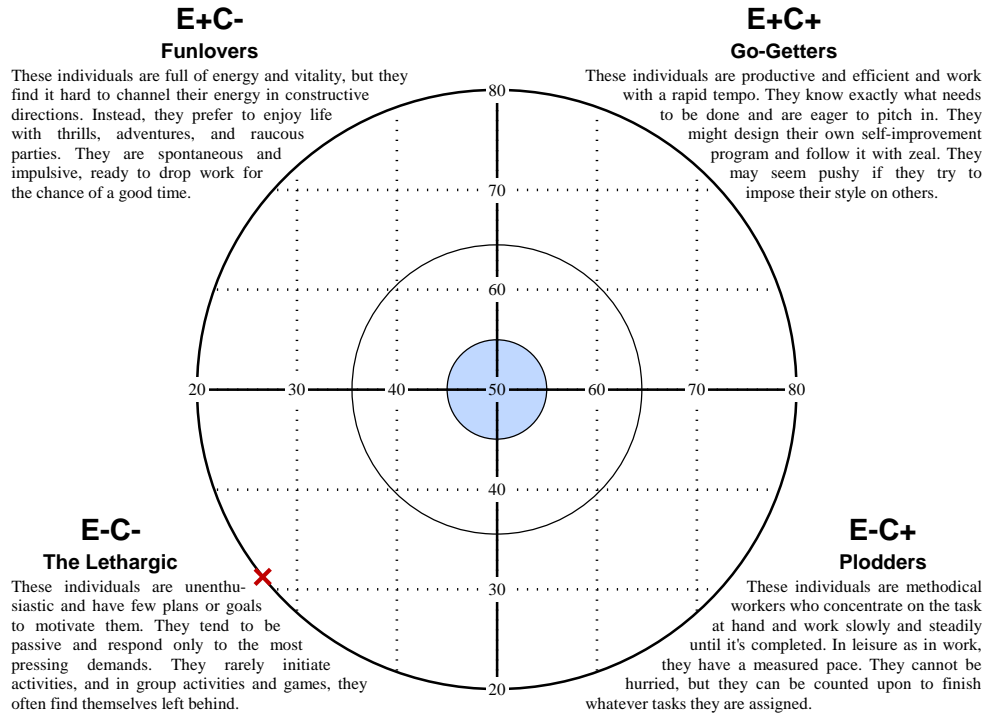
E+C-
Funlovers
These individuals are full of energy and vitality, but they find it hard to channel their energy in constructive directions. Instead, they prefer to enjoy life with thrills, adventures, and raucous parties. They are spontaneous and impulsive, ready to drop work for the chance of a good time.

E+C+
Go-Getters
These individuals are productive and efficient and work with a rapid tempo. They know exactly what needs to be done and are eager to pitch in. They might design their own self-improvement program and follow it with zeal. They may seem pushy if they try to impose their style on others.

80
70
60
20
30
40
50
60
70
80
40
30
20

E-C-
The Lethargic
These individuals are unenthusiastic and have few plans or goals to motivate them. They tend to be passive and respond only to the most pressing demands. They rarely initiate activities, and in group activities and games, they often find themselves left behind.

E-C+
Plodders
These individuals are methodical workers who concentrate on the task at hand and work slowly and steadily until it's completed. In leisure as in work, they have a measured pace. They cannot be hurried, but they can be counted upon to finish whatever tasks they are assigned.